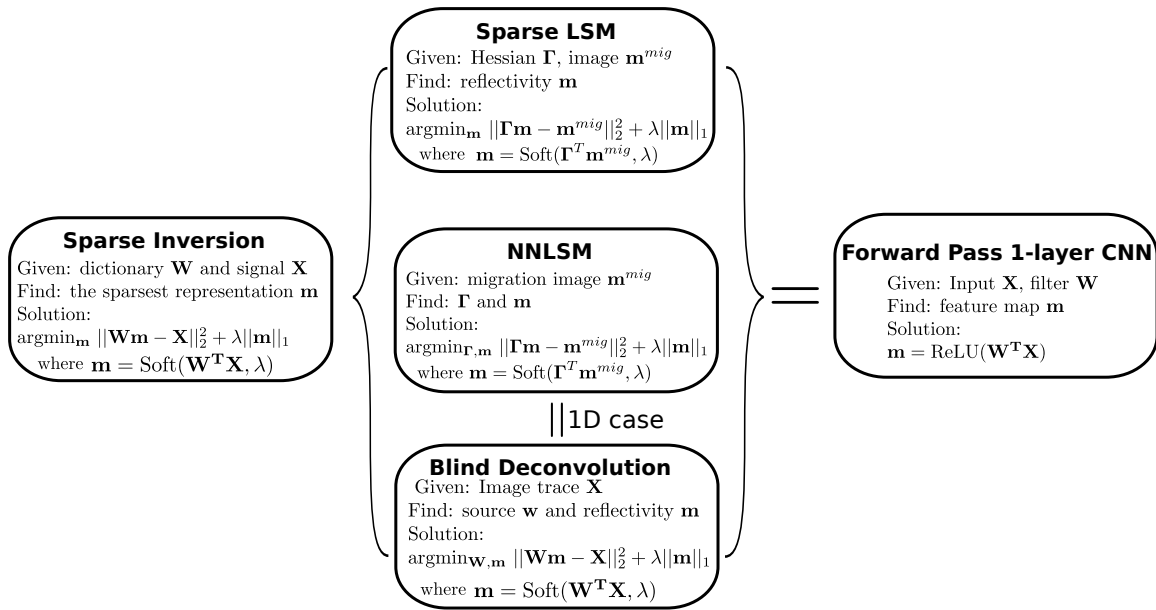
**Sparse Inversion**
Given: dictionary $\mathbf{W}$ and signal $\mathbf{X}$
Find: the sparsest representation $\mathbf{m}$
Solution:
$\text{argmin}_{\mathbf{m}} ||\mathbf{W}\mathbf{m}-\mathbf{X}||_2^2+\lambda||\mathbf{m}||_1$
where $\mathbf{m}=\text{Soft}(\mathbf{W^T X},\lambda)$

**Sparse LSM**
Given: Hessian $\mathbf{\Gamma}$, image $\mathbf{m}^{mig}$
Find: reflectivity $\mathbf{m}$
Solution:
$\text{argmin}_{\mathbf{m}} ||\mathbf{\Gamma}\mathbf{m}-\mathbf{m}^{mig}||_2^2+\lambda||\mathbf{m}||_1$
where $\mathbf{m}=\text{Soft}(\mathbf{\Gamma}^T\mathbf{m}^{mig},\lambda)$

**NNLSM**
Given: migration image $\mathbf{m}^{mig}$
Find: $\mathbf{\Gamma}$ and $\mathbf{m}$
Solution:
$\text{argmin}_{\mathbf{\Gamma},\mathbf{m}} ||\mathbf{\Gamma}\mathbf{m}-\mathbf{m}^{mig}||_2^2+\lambda||\mathbf{m}||_1$
where $\mathbf{m}=\text{Soft}(\mathbf{\Gamma}^T\mathbf{m}^{mig},\lambda)$

1D case

**Blind Deconvolution**
Given: Image trace $\mathbf{X}$
Find: source $\mathbf{w}$ and reflectivity $\mathbf{m}$
Solution:
$\text{argmin}_{\mathbf{W},\mathbf{m}} ||\mathbf{W}\mathbf{m}-\mathbf{X}||_2^2+\lambda||\mathbf{m}||_1$
where $\mathbf{m}=\text{Soft}(\mathbf{W^T X},\lambda)$

**Forward Pass 1-layer CNN**
Given: Input $\mathbf{X}$, filter $\mathbf{W}$
Find: feature map $\mathbf{m}$
Solution:
$\mathbf{m}=\text{ReLU}(\mathbf{W^T X})$